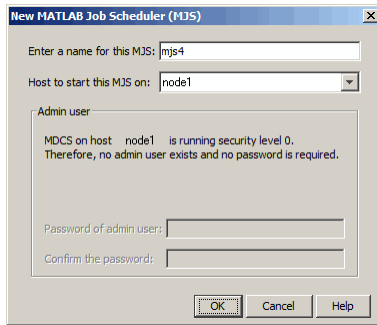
New MATLAB Job Scheduler (MJS)

Enter a name for this MJS: mjs4

Host to start this MJS on: node1

Admin user

MDCS on host node1 is running security level 0. Therefore, no admin user exists and no password is required.

Password of admin user:

Confirm the password:

OK Cancel Help